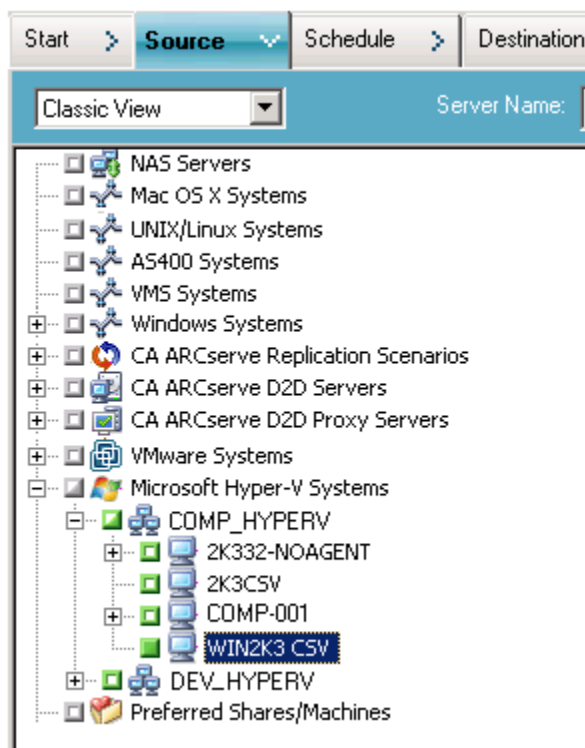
Start Source Schedule Destination

Classic View

Server Name:

NAS Servers
Mac OS X Systems
UNIX/Linux Systems
AS400 Systems
VMS Systems
Windows Systems
CA ARCserve Replication Scenarios
CA ARCserve D2D Servers
CA ARCserve D2D Proxy Servers
VMware Systems
Microsoft Hyper-V Systems
COMP_HYPERV
2K332-NOAGENT
2K3CSV
COMP-001
WIN2K3 CSV
DEV_HYPERV
Preferred Shares/Machines